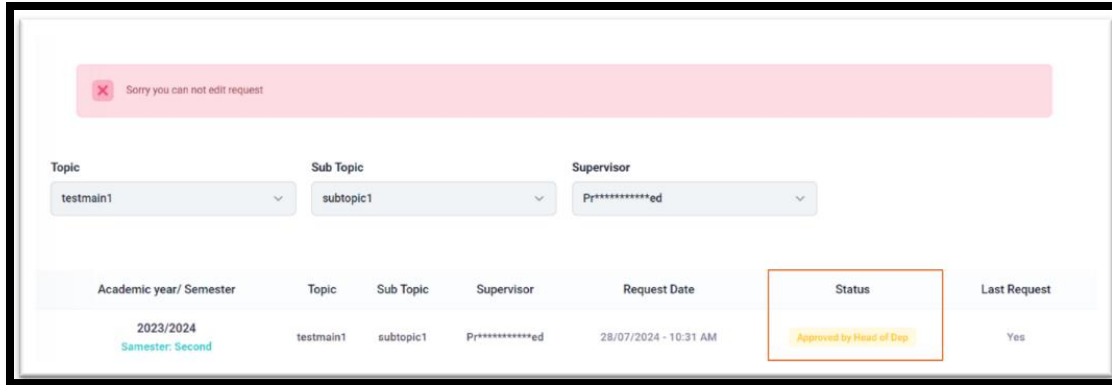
Sorry you can not edit request

Topic
testmain1

Sub Topic
subtopic1

Supervisor
Pr************ed

| Academic year/ Semester | Topic | Sub Topic | Supervisor | Request Date | Status | Last Request |
|---|---|---|---|---|---|---|
| 2023/2024 Samester: Second | testmain1 | subtopic1 | Pr************ed | 28/07/2024 - 10:31 AM | Approved by Head of Dep | Yes |